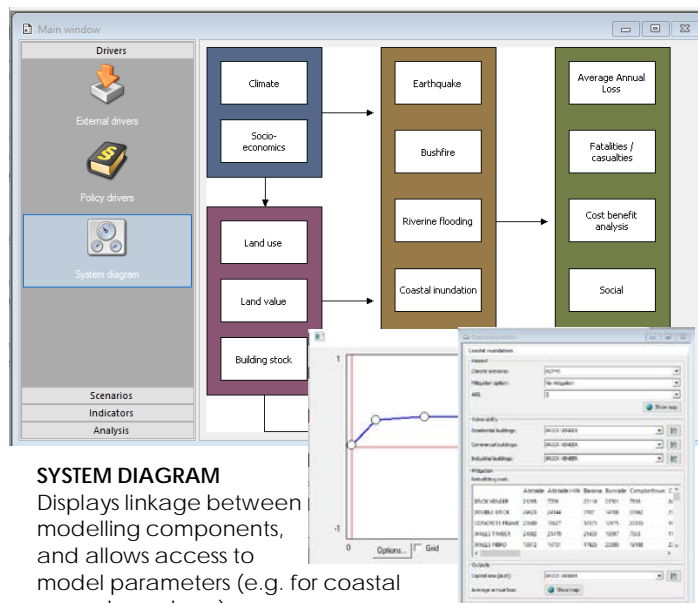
Main window

Drivers

External drivers

Policy drivers

System diagram

Scenarios

Indicators

Analysis

Climate

Socio-economics

Land use

Land value

Building stock

Earthquake

Bushfire

Riverine flooding

Coastal inundation

Average Annual Loss

Fatalities / casualties

Cost benefit analysis

Social

1

-1

0

Options...

Grid

Coastal inundation

Show map

Show map

SYSTEM DIAGRAM
Displays linkage between modelling components, and allows access to model parameters (e.g. for coastal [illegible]